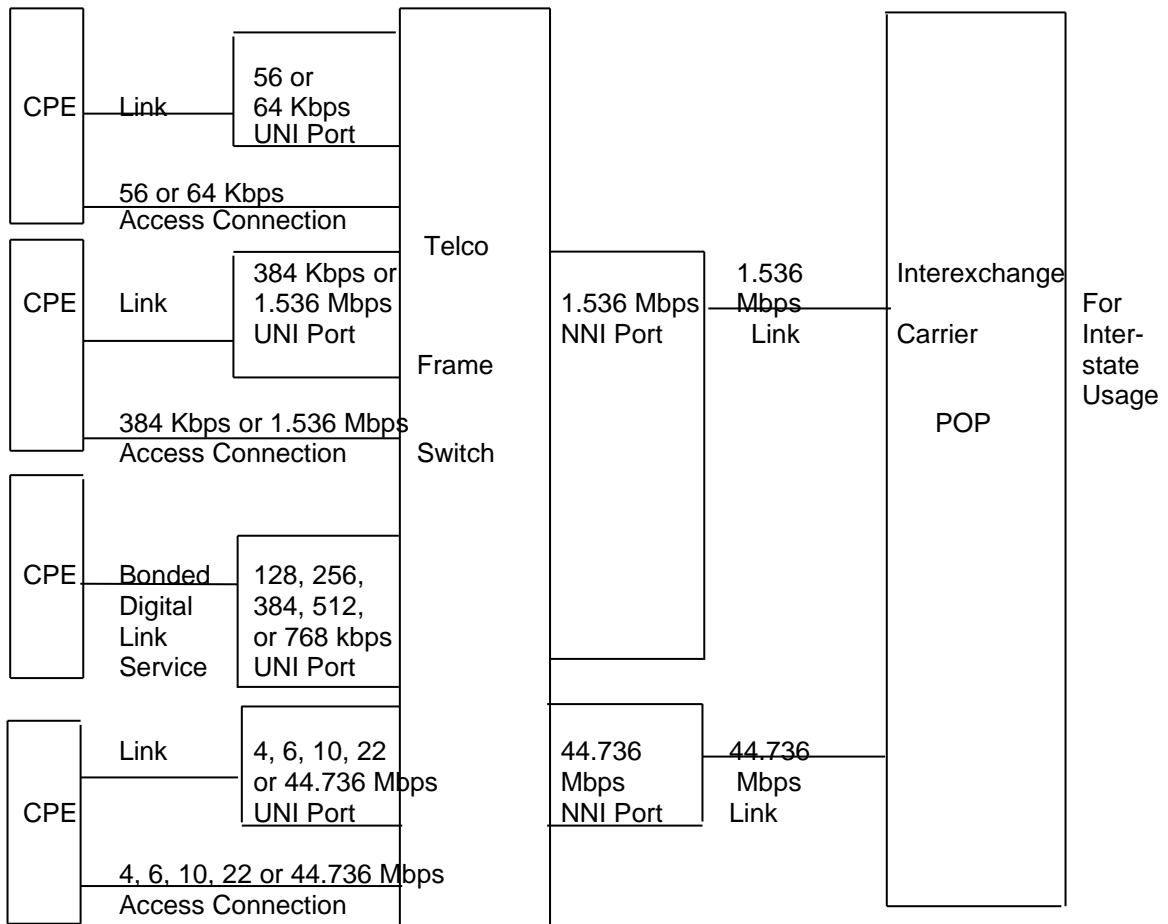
CPE

Link

56 or 64 Kbps UNI Port

56 or 64 Kbps Access Connection

CPE

Link

384 Kbps or 1.536 Mbps UNI Port

384 Kbps or 1.536 Mbps Access Connection

CPE

Bonded Digital Link Service

128, 256, 384, 512, or 768 kbps UNI Port

CPE

Link

4, 6, 10, 22 or 44.736 Mbps UNI Port

4, 6, 10, 22 or 44.736 Mbps Access Connection

Telco

Frame

Switch

1.536 Mbps NNI Port

1.536 Mbps Link

44.736 Mbps NNI Port

44.736 Mbps Link

Interexchange

Carrier

POP

For Interstate Usage